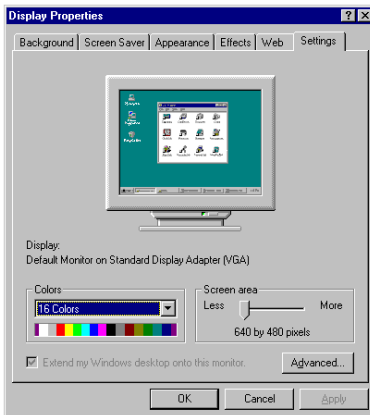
Display Properties

? ×

Background | Screen Saver | Appearance | Effects | Web | Settings

Display:
Default Monitor on Standard Display Adapter (VGA)

Colors
16 Colors

Screen area
Less
More
640 by 480 pixels

Extend my Windows desktop onto this monitor.

Advanced...

OK
Cancel
Apply